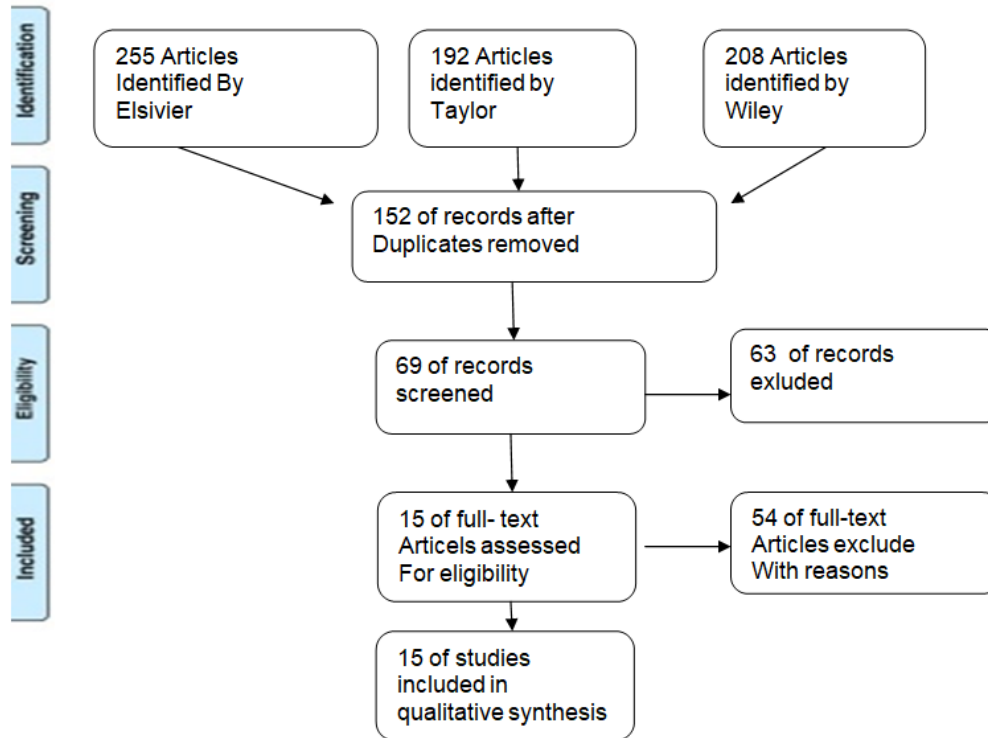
Identification

255 Articles Identified By Elsivier

192 Articles identified by Taylor

208 Articles identified by Wiley

Screening

152 of records after Duplicates removed

Eligibility

69 of records screened

63 of records exluded

Included

15 of full- text Articels assessed For eligibility

54 of full-text Articles exclude With reasons

15 of studies included in qualitative synthesis